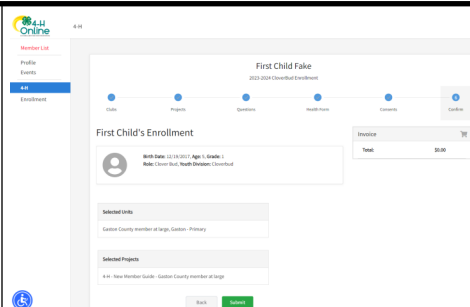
4-H Online

4-H

Member List

Profile

Events

4-H

Enrollment

First Child Fake

2023-2024 Cloverbud Enrollment

Clubs

Projects

Questions

Health Form

Consents

Confirm

First Child's Enrollment

Birth Date: 12/18/2017, Age: 5, Grade: 1

Role: Clover Bud, Youth Division: Cloverbud

Selected Units

Gaston County member at large, Gaston - Primary

Selected Projects

4-H - New Member Guide - Gaston County member at large

Back

Submit

Invoice

Total:

$0.00